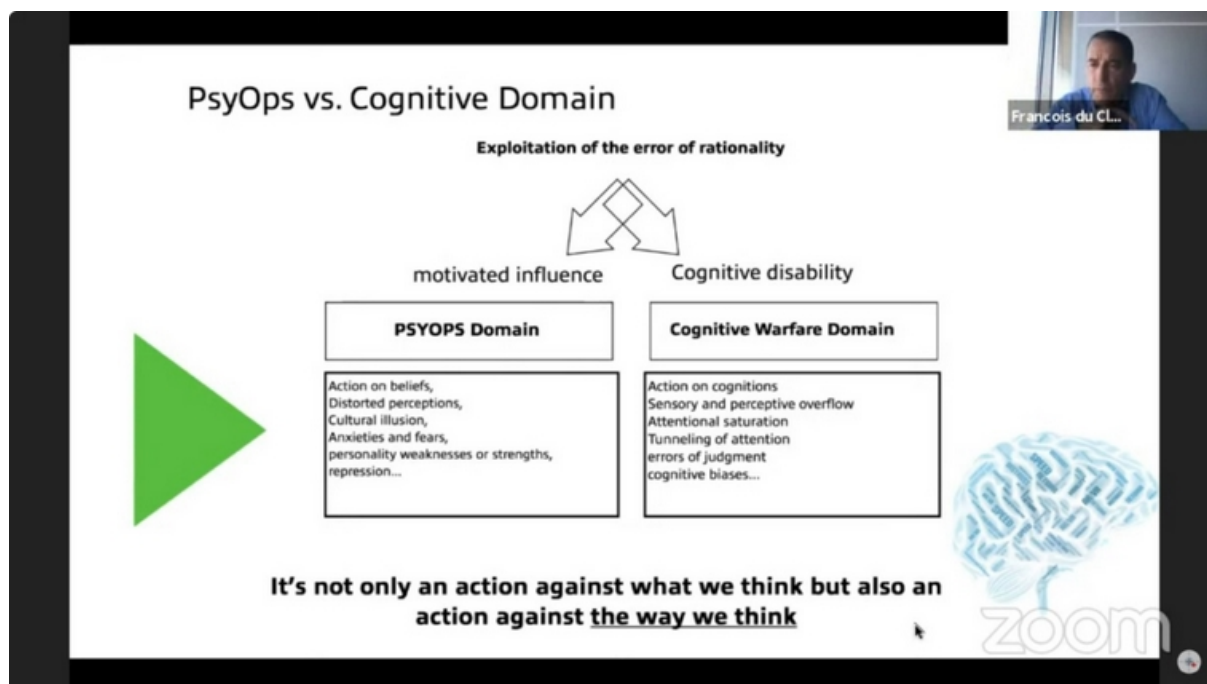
PsyOps vs. Cognitive Domain

Francois du CL...

Exploitation of the error of rationality

motivated influence

Cognitive disability

PSYOPS Domain

Action on beliefs,
Distorted perceptions,
Cultural illusion,
Anxieties and fears,
personality weaknesses or strengths,
repression...

Cognitive Warfare Domain

Action on cognitions
Sensory and perceptive overflow
Attentional saturation
Tunneling of attention
errors of judgment
cognitive biases...

It's not only an action against what we think but also an action against the way we think

zoom